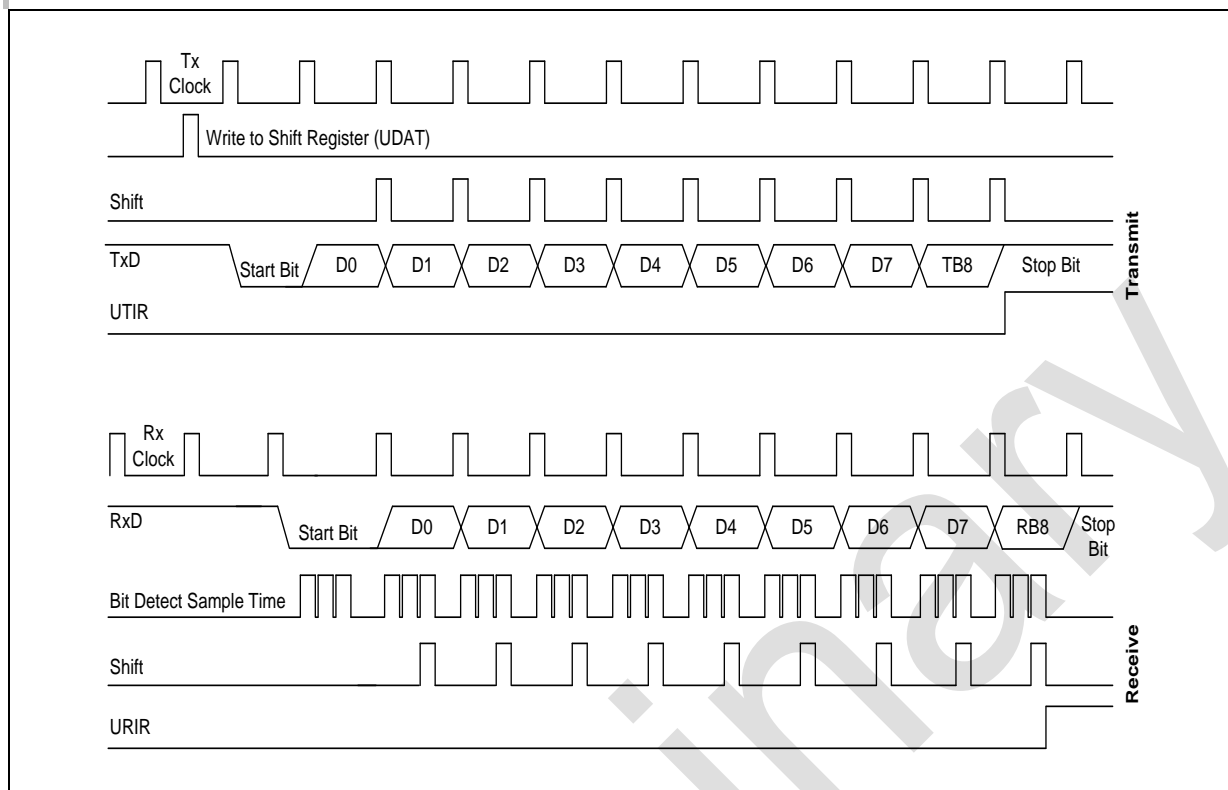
Tx Clock

Write to Shift Register (UDAT)

Shift

TxD

Start Bit

D0

D1

D2

D3

D4

D5

D6

D7

TB8

Stop Bit

UTIR

Transmit

Rx Clock

RxD

Start Bit

D0

D1

D2

D3

D4

D5

D6

D7

RB8

Stop Bit

Bit Detect Sample Time

Shift

URIR

Receive

inary